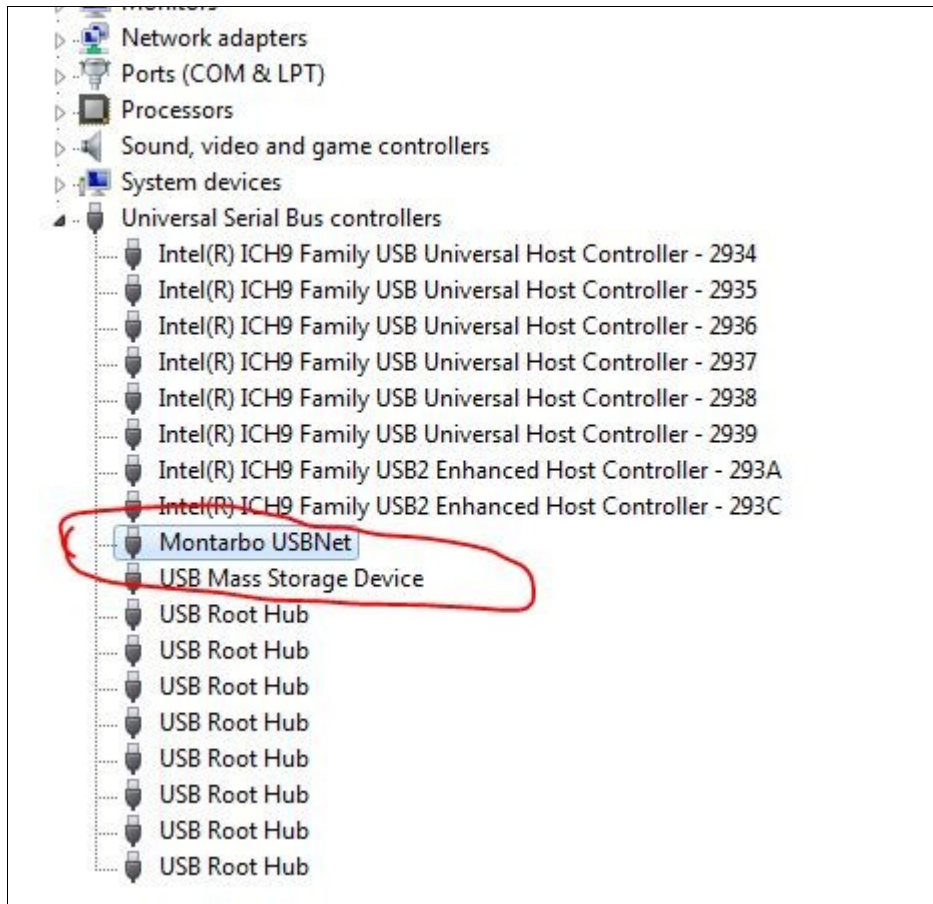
Monitors
Network adapters
Ports (COM & LPT)
Processors
Sound, video and game controllers
System devices
Universal Serial Bus controllers
Intel(R) ICH9 Family USB Universal Host Controller - 2934
Intel(R) ICH9 Family USB Universal Host Controller - 2935
Intel(R) ICH9 Family USB Universal Host Controller - 2936
Intel(R) ICH9 Family USB Universal Host Controller - 2937
Intel(R) ICH9 Family USB Universal Host Controller - 2938
Intel(R) ICH9 Family USB Universal Host Controller - 2939
Intel(R) ICH9 Family USB2 Enhanced Host Controller - 293A
Intel(R) ICH9 Family USB2 Enhanced Host Controller - 293C
Montarbo USBNet
USB Mass Storage Device
USB Root Hub
USB Root Hub
USB Root Hub
USB Root Hub
USB Root Hub
USB Root Hub
USB Root Hub
USB Root Hub